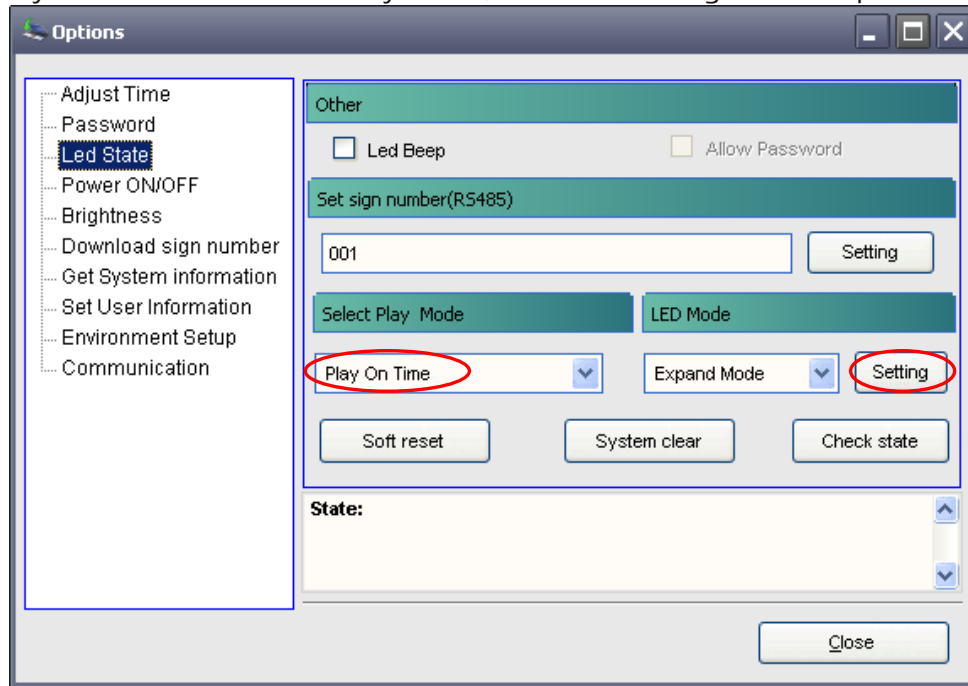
Options

Adjust Time
Password
Led State
Power ON/OFF
Brightness
Download sign number
Get System information
Set User Information
Environment Setup
Communication

Other

Led Beep

Allow Password

Set sign number(RS485)

001

Setting

Select Play Mode

LED Mode

Play On Time

Expand Mode

Setting

Soft reset

System clear

Check state

State:

Close